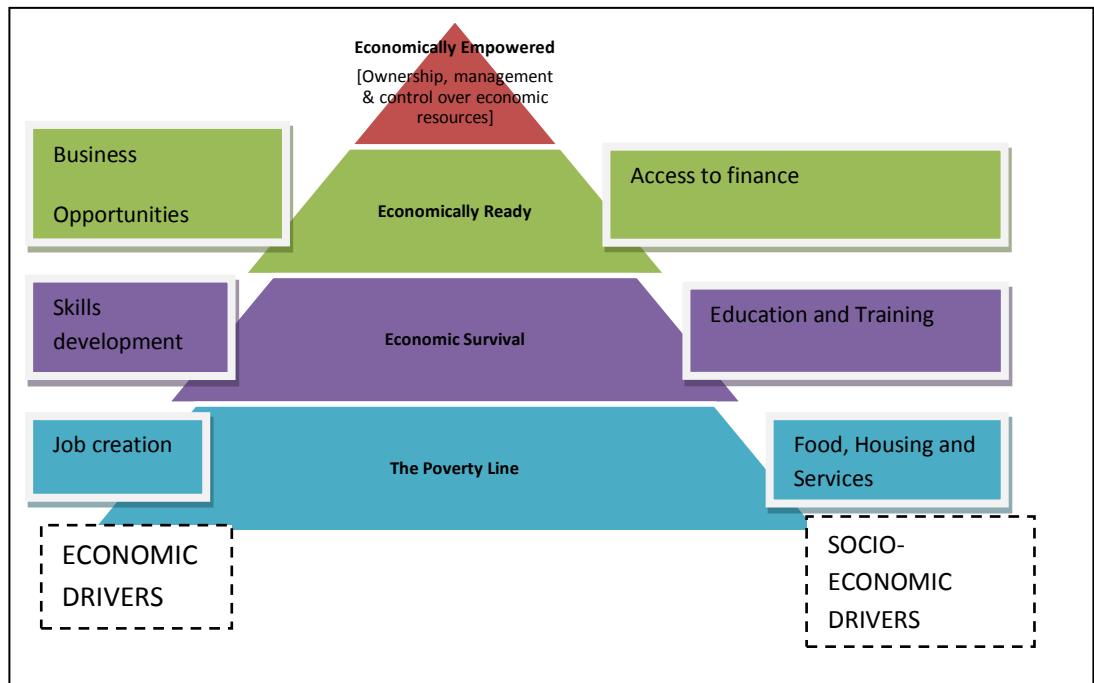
Economically Empowered

[Ownership, management & control over economic resources]

Business

Opportunities

Economically Ready

Access to finance

Skills development

Economic Survival

Education and Training

Job creation

The Poverty Line

Food, Housing and Services

ECONOMIC DRIVERS

SOCIO-ECONOMIC DRIVERS